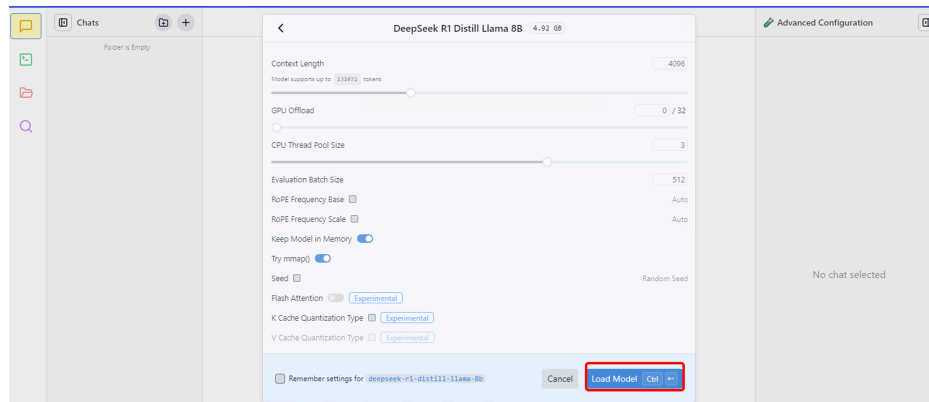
Chats

Folder is Empty

DeepSeek R1 Distill Llama 8B 4.92 GB

Context Length 4096

Model supports up to 131072 tokens

GPU Offload 0 / 32

CPU Thread Pool Size 3

Evaluation Batch Size 512

RoPE Frequency Base Auto

RoPE Frequency Scale Auto

Keep Model in Memory

Try mmap()

Seed Random Seed

Flash Attention Experimental

K Cache Quantization Type Experimental

V Cache Quantization Type Experimental

Remember settings for deepseek-r1-distill-llama-8b

Cancel

Load Model Ctrl ↵

Advanced Configuration

No chat selected